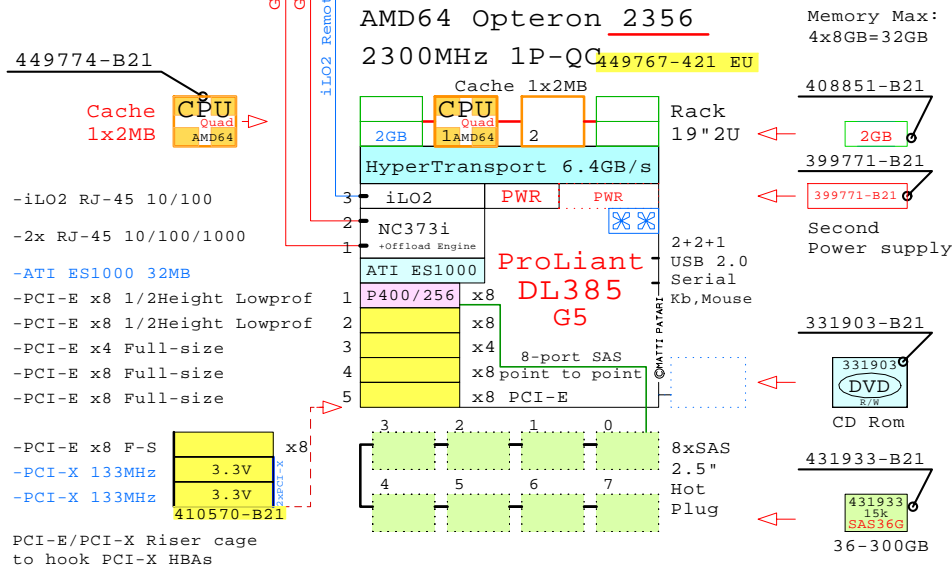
AMD64 Opteron 2356
2300MHz 1P-QC 449767-421 EU

Memory Max:
4x8GB=32GB

449774-B21

Cache
1x2MB

CPU
Quad
AMD64

Cache 1x2MB

CPU
Quad
1 AMD64

2GB

2

Rack
19"2U

408851-B21

2GB

HyperTransport 6.4GB/s

399771-B21

399771-B21

Second
Power supply

iLO2 Remote

-iLO2 RJ-45 10/100

-2x RJ-45 10/100/1000

-ATI ES1000 32MB
-PCI-E x8 1/2Height Lowprof
-PCI-E x8 1/2Height Lowprof
-PCI-E x4 Full-size
-PCI-E x8 Full-size
-PCI-E x8 Full-size

3 iLO2
PWR
PWR

2 NC373i
+Offload Engine
1

ATI ES1000

ProLiant
DL385
G5

2+2+1
USB 2.0
Serial
Kb,Mouse

1 P400/256 x8
2 x8
3 x4
4 x8
5 x8 PCI-E

8-port SAS
point to point

©MATTI PATARI

331903-B21

331903
DVD
R/W

CD Rom

-PCI-E x8 F-S
-PCI-X 133MHz
-PCI-X 133MHz

x8
3.3V
3.3V
2xPCI-X
410570-B21

PCI-E/PCI-X Riser cage
to hook PCI-X HBAs

3 2 1 0
4 5 6 7

8xSAS
2.5"
Hot
Plug

431933-B21

431933
15k
SAS36G

36-300GB